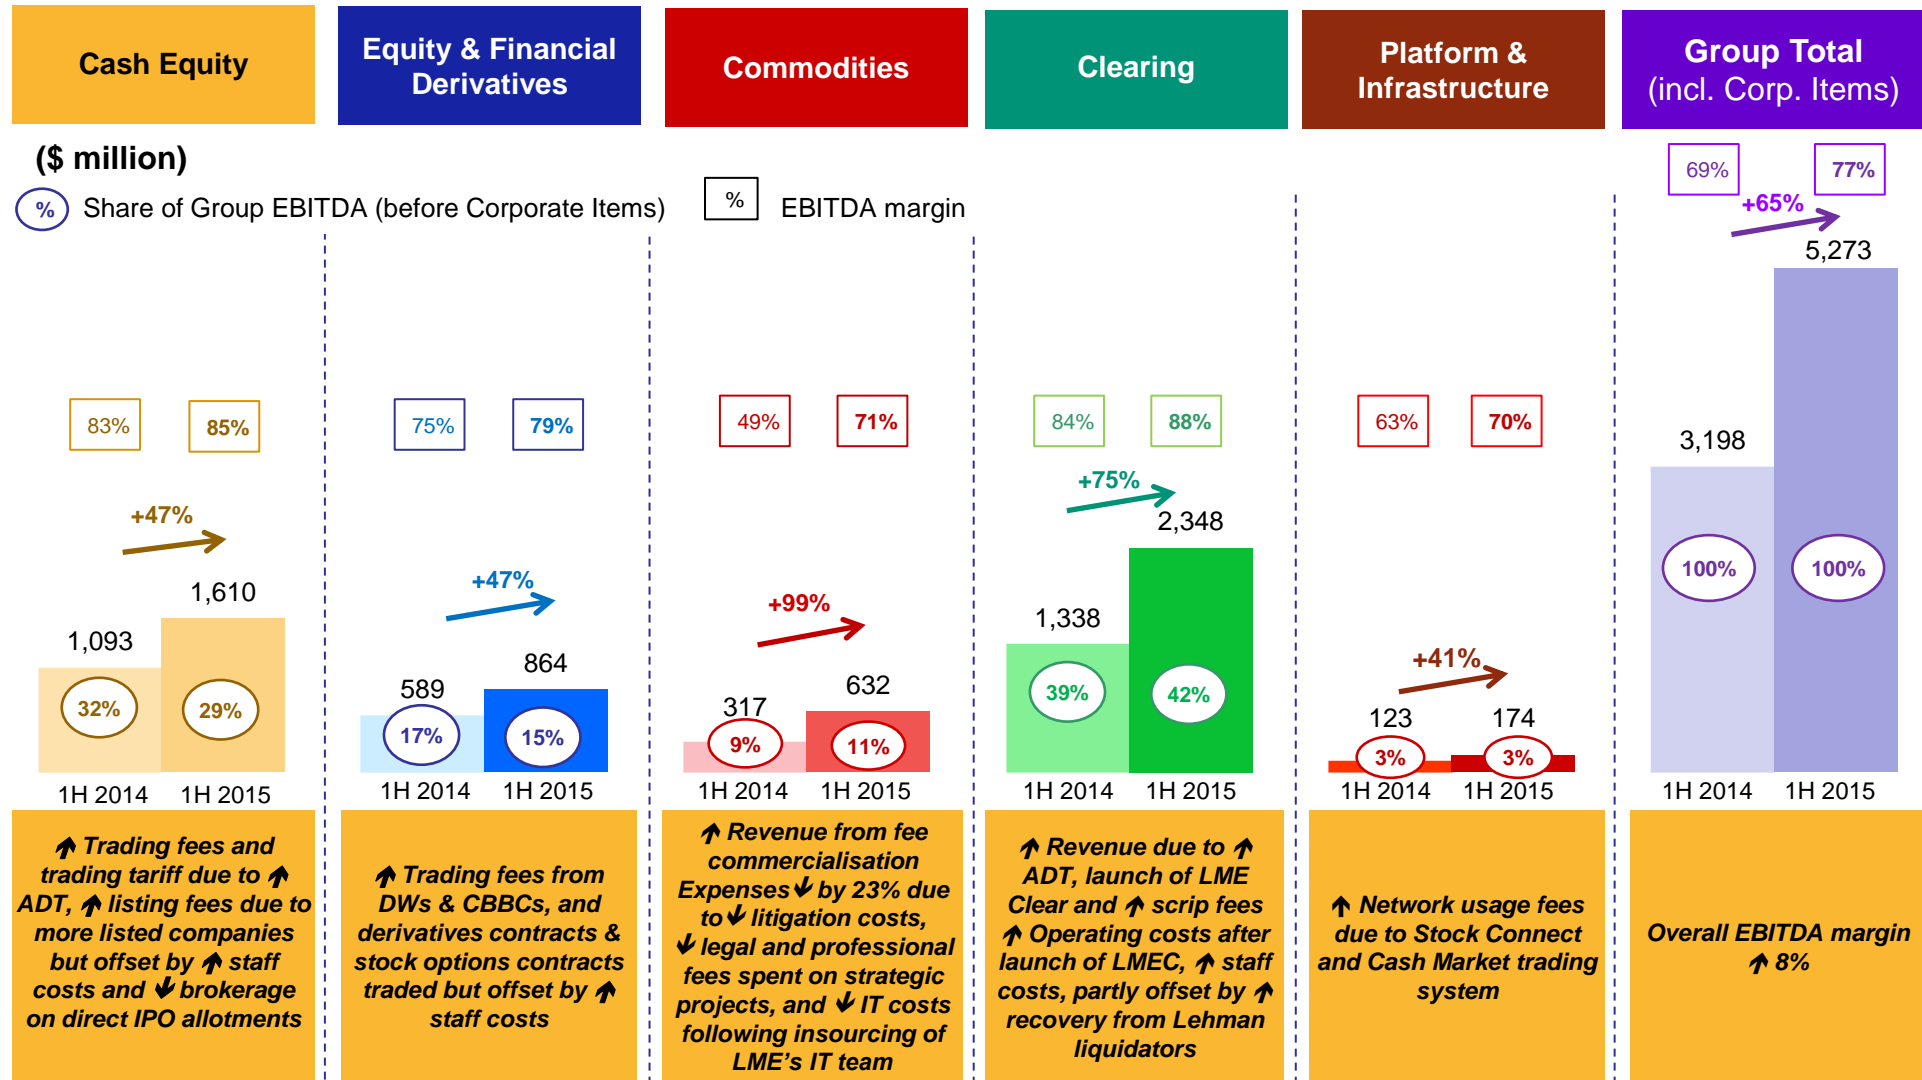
Cash Equity

Equity & Financial Derivatives

Commodities

Clearing

Platform & Infrastructure

Group Total (incl. Corp. Items)

($ million)

% Share of Group EBITDA (before Corporate Items)

% EBITDA margin

69%

77%

+65%

5,273

83%

85%

75%

79%

49%

71%

84%

88%

63%

70%

3,198

+75%

2,348

+47%

1,610

1,093

+47%

+99%

1,338

100%

100%

+41%

32%

29%

589

864

317

632

39%

42%

123

174

17%

15%

9%

11%

3%

3%

1H 2014 1H 2015

1H 2014 1H 2015

1H 2014 1H 2015

1H 2014 1H 2015

1H 2014 1H 2015

1H 2014 1H 2015

↑ Trading fees and trading tariff due to ↑ ADT, ↑ listing fees due to more listed companies but offset by ↑ staff costs and ↓ brokerage on direct IPO allotments

↑ Trading fees from DWs & CBBCs, and derivatives contracts & stock options contracts traded but offset by ↑ staff costs

↑ Revenue from fee commercialisation Expenses ↓ by 23% due to ↓ litigation costs, ↓ legal and professional fees spent on strategic projects, and ↓ IT costs following insourcing of LME's IT team

↑ Revenue due to ↑ ADT, launch of LME Clear and ↑ scrip fees ↑ Operating costs after launch of LMEC, ↑ staff costs, partly offset by ↑ recovery from Lehman liquidators

↑ Network usage fees due to Stock Connect and Cash Market trading system

Overall EBITDA margin ↑ 8%